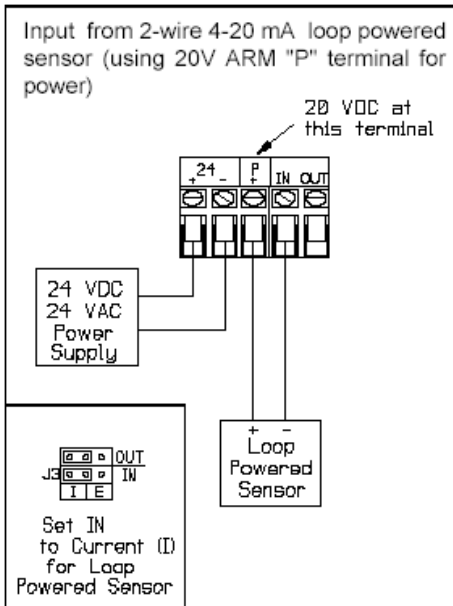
Input from 2-wire 4-20 mA loop powered sensor (using 20V ARM "P" terminal for power)

20 VDC at this terminal

+ 24 -
P +
IN
OUT

24 VDC
24 VAC
Power
Supply

+ -
Loop
Powered
Sensor

J3
OUT
IN
I E

Set IN to Current (I) for Loop Powered Sensor